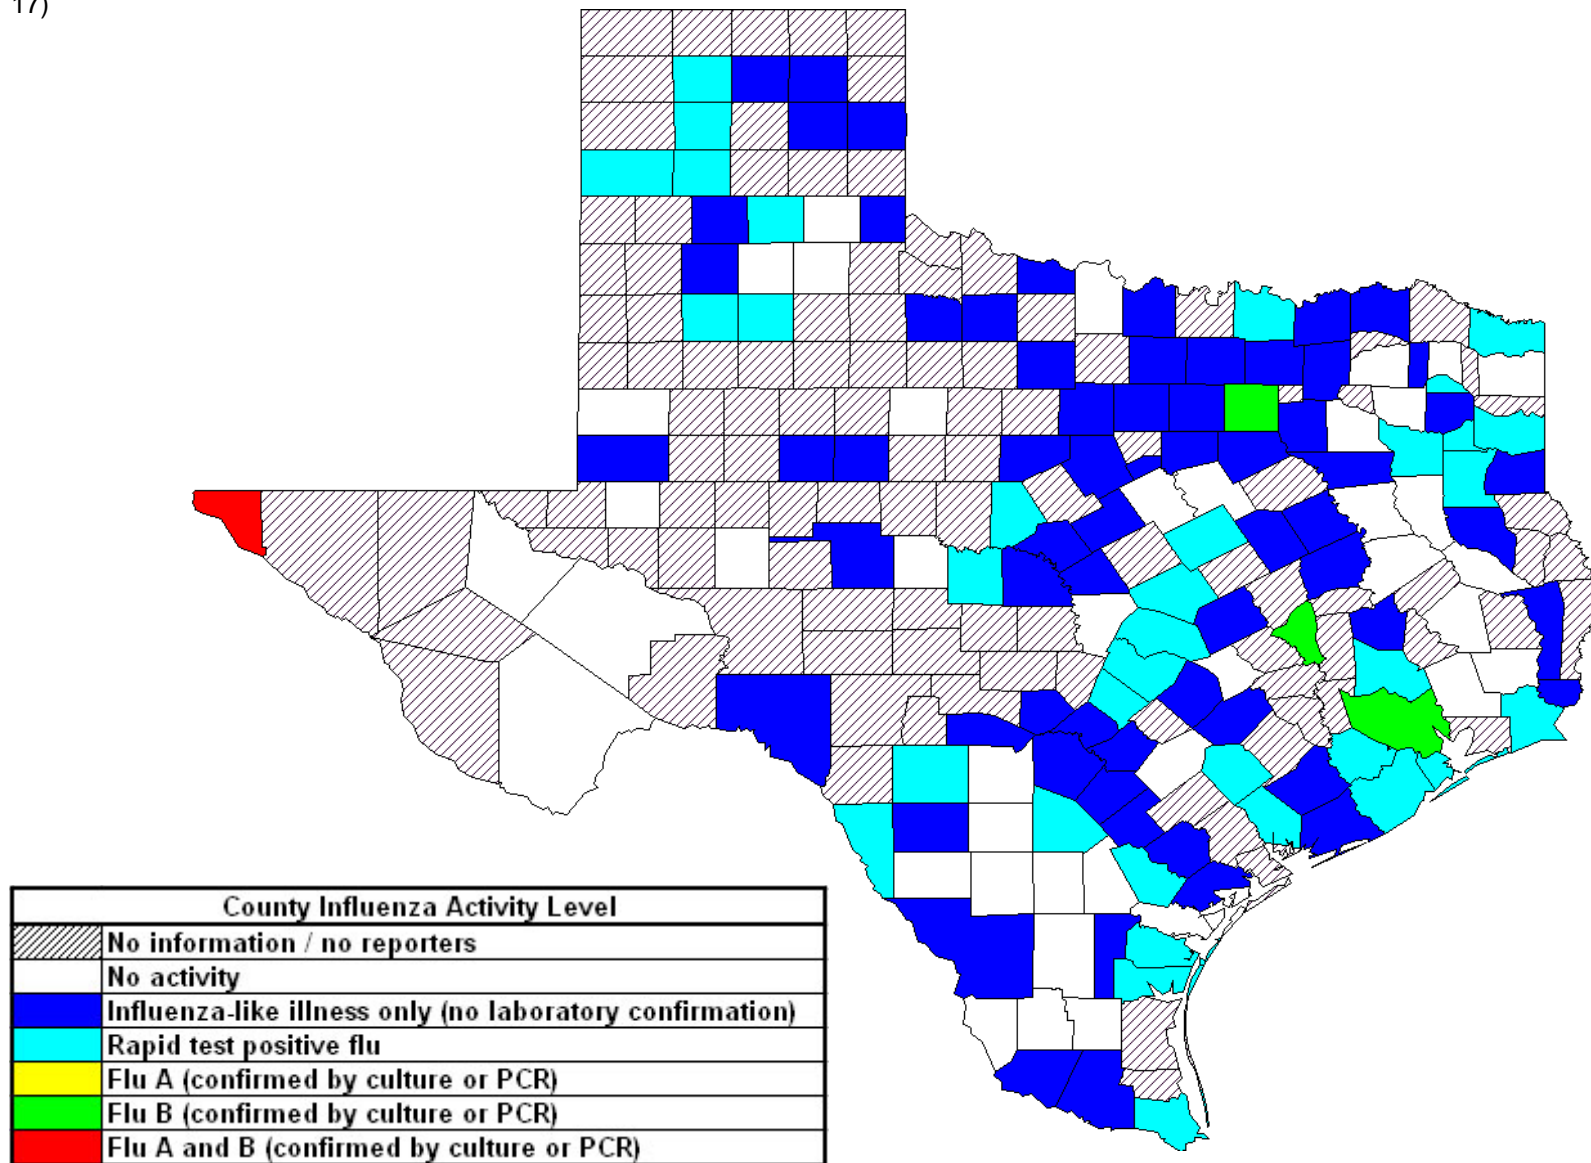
17)

| County Influenza Activity Level | |
|---|---|
| | No information / no reporters |
| | No activity |
| | Influenza-like illness only (no laboratory confirmation) |
| | Rapid test positive flu |
| | Flu A (confirmed by culture or PCR) |
| | Flu B (confirmed by culture or PCR) |
| | Flu A and B (confirmed by culture or PCR) |